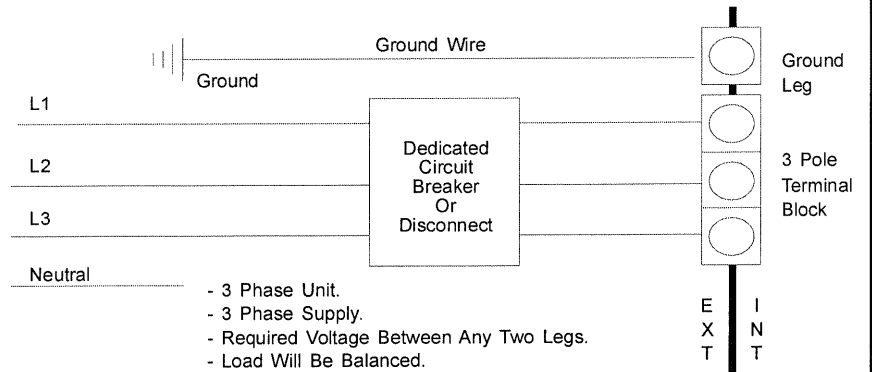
Ground Wire

Ground

Ground Leg

L1

L2

L3

Dedicated Circuit Breaker Or Disconnect

3 Pole Terminal Block

Neutral

- 3 Phase Unit.
- 3 Phase Supply.
- Required Voltage Between Any Two Legs.
- Load Will Be Balanced.

E X T

I N T